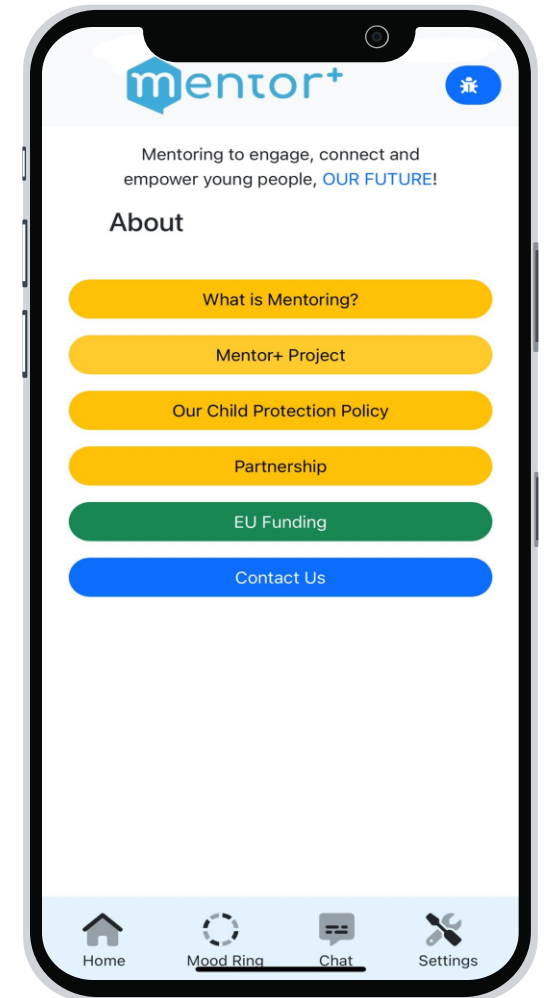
mentor+

Mentoring to engage, connect and empower young people, OUR FUTURE!

About

What is Mentoring?

Mentor+ Project

Our Child Protection Policy

Partnership

EU Funding

Contact Us

Home
Mood Ring
Chat
Settings